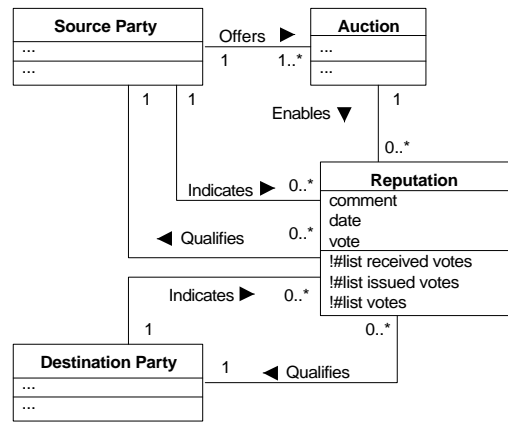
Source Party
...
...

Offers ▶
1
1..*

Auction
...
...

1
1

Enables ▼
1
0..*

Indicates ▶
0..*

Reputation
comment
date
vote
!#list received votes
!#list issued votes
!#list votes

◀ Qualifies
0..*

Indicates ▶
0..*
1

0..*

Destination Party
...
...

1
◀ Qualifies